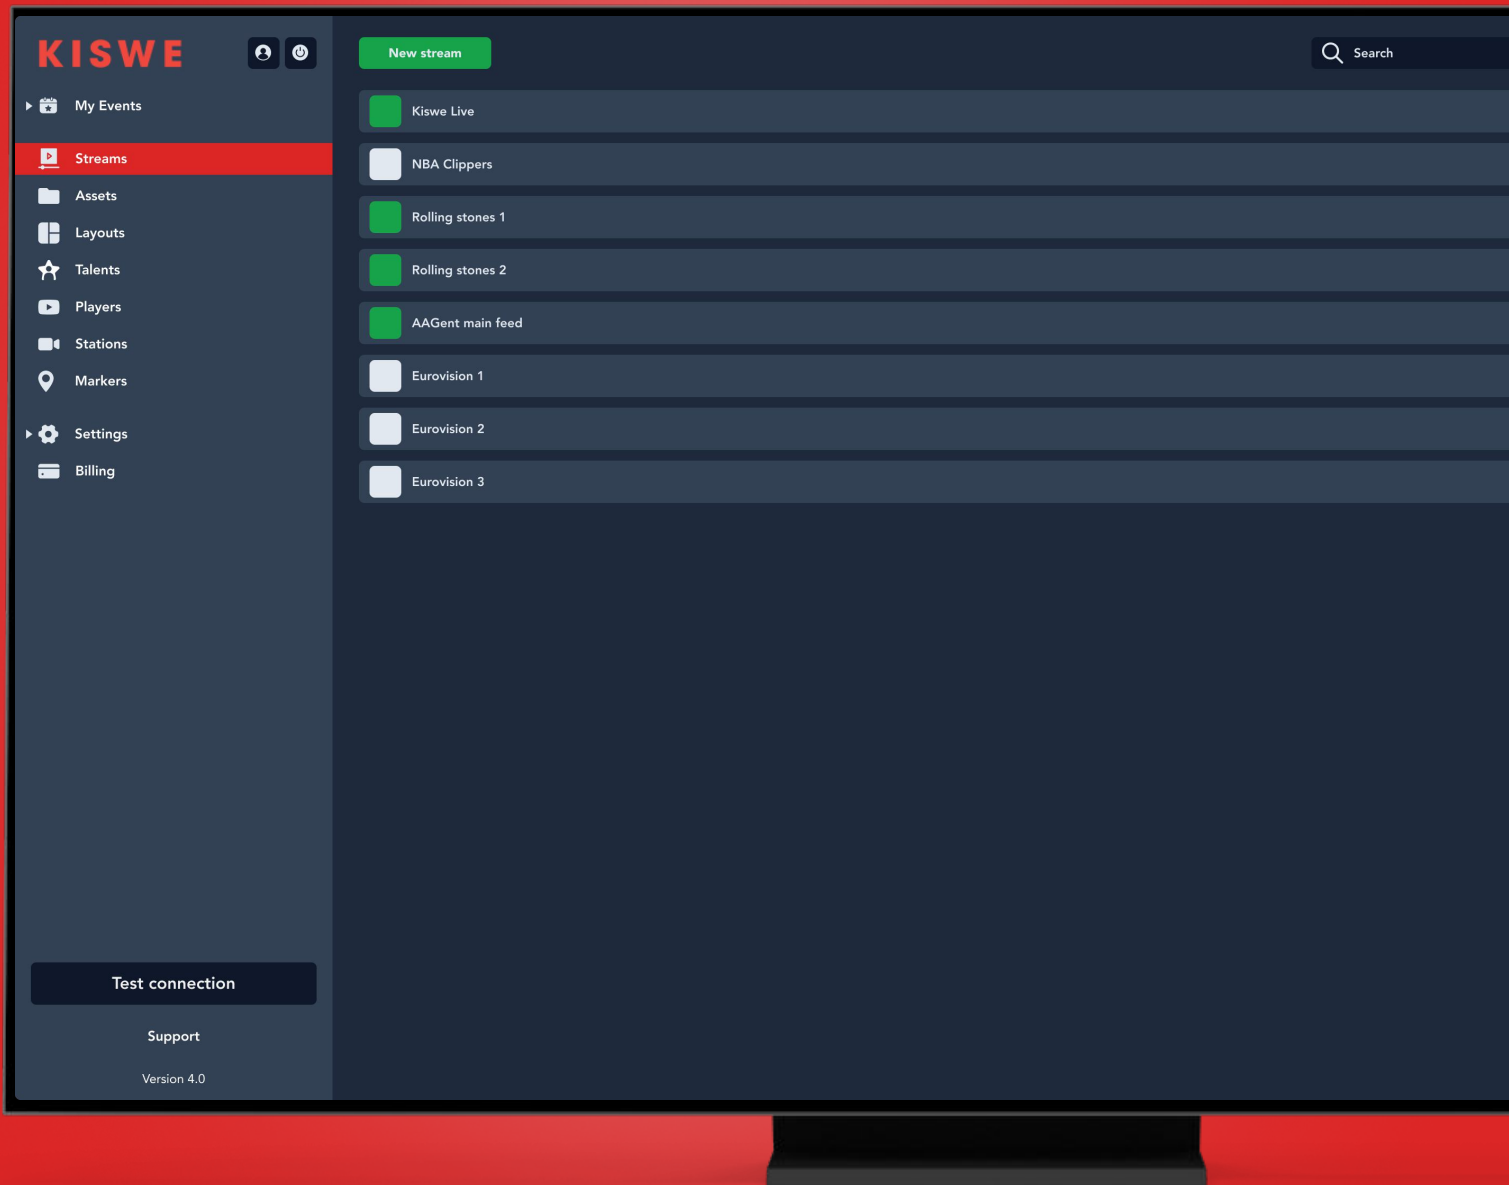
KISWE

My Events

Streams

Assets

Layouts

Talents

Players

Stations

Markers

Settings

Billing

Test connection

Support

Version 4.0

New stream

Search

Kiswe Live

NBA Clippers

Rolling stones 1

Rolling stones 2

AAGent main feed

Eurovision 1

Eurovision 2

Eurovision 3